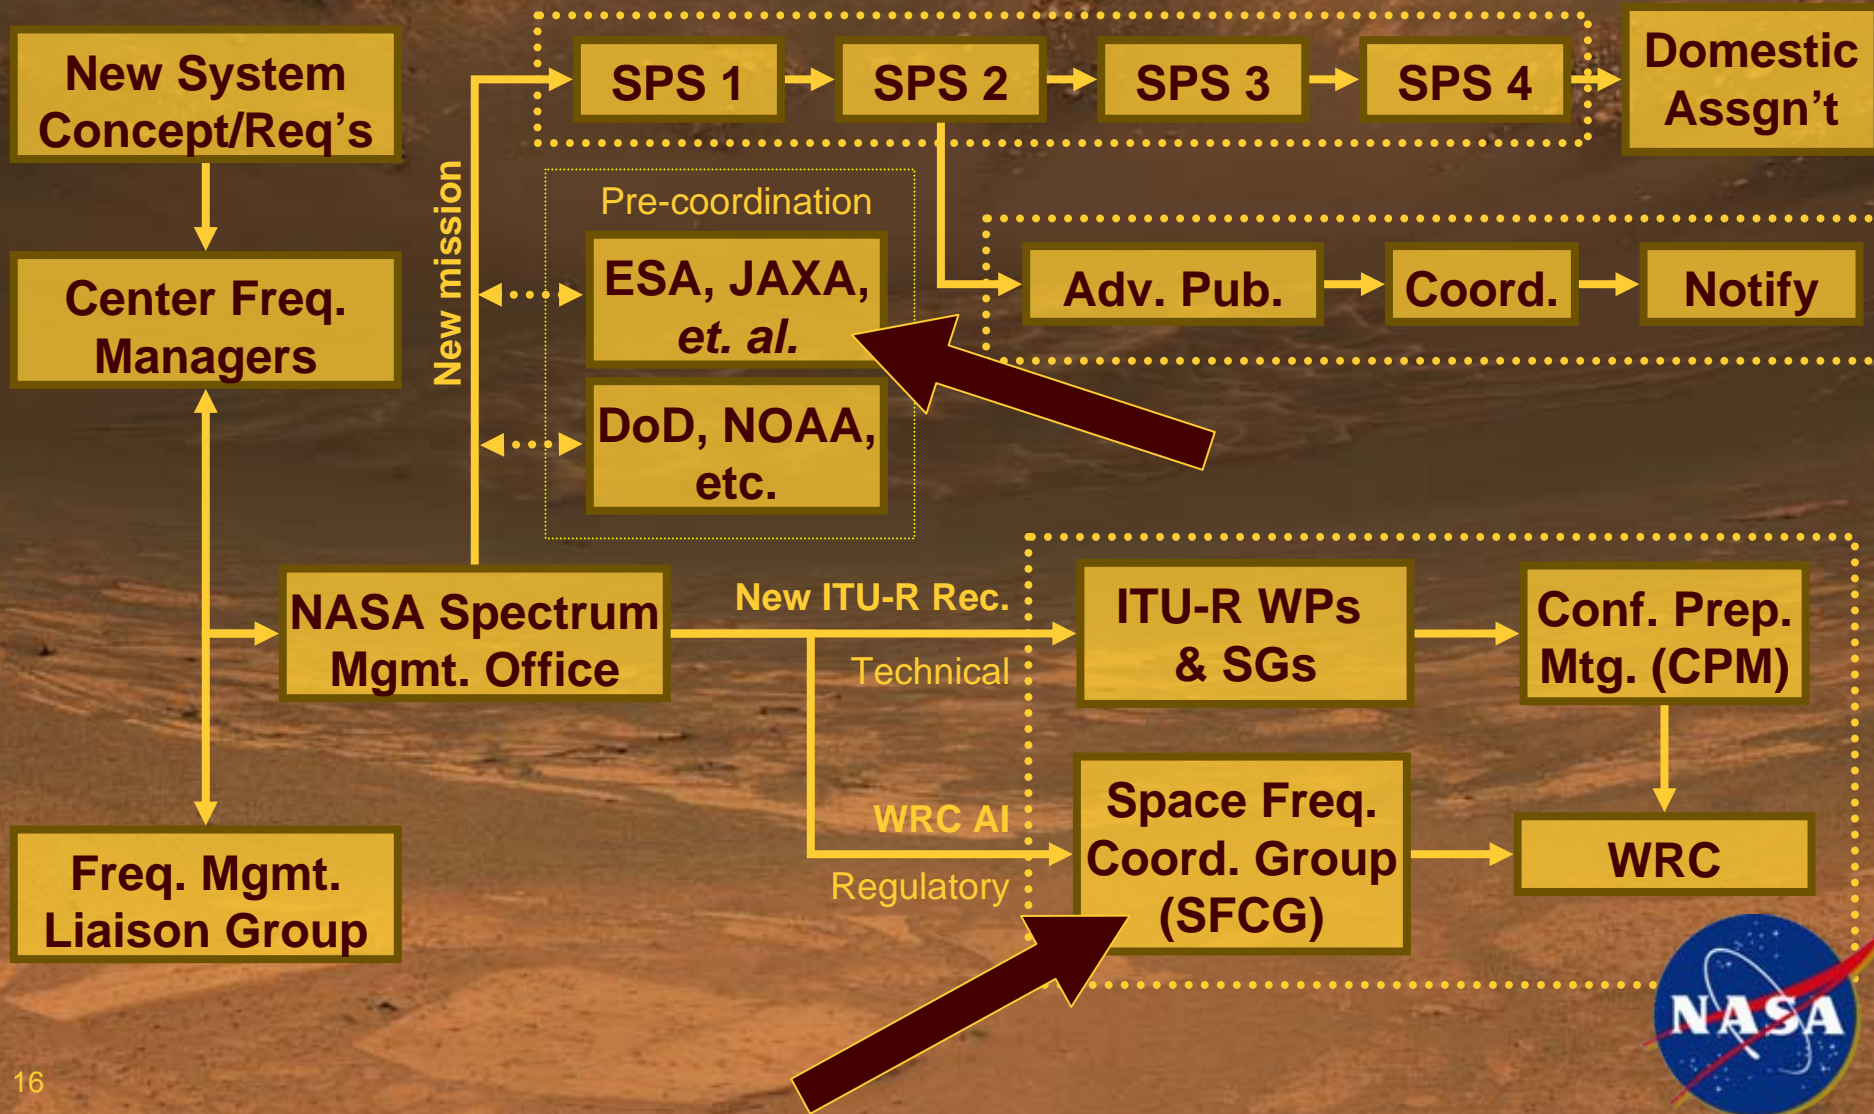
New System Concept/Req's

Center Freq. Managers

Freq. Mgmt. Liaison Group

New mission

SPS 1

SPS 2

SPS 3

SPS 4

Domestic Assgn't

Pre-coordination

ESA, JAXA, et. al.

DoD, NOAA, etc.

Adv. Pub.

Coord.

Notify

NASA Spectrum Mgmt. Office

New ITU-R Rec.

Technical

WRC AI

Regulatory

ITU-R WPs & SGs

Conf. Prep. Mtg. (CPM)

Space Freq. Coord. Group (SFCG)

WRC

NASA

16